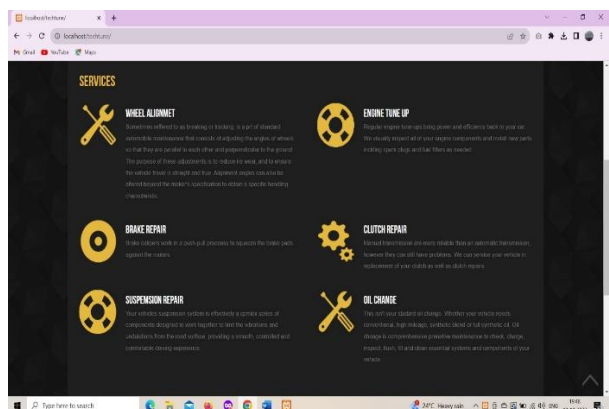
localhost/techtune/
localhost/techtune/
Gmail YouTube Maps

SERVICES

WHEEL ALIGNMET

Sometimes referred to as breaking or tracking, is a part of standard automobile maintenance that consists of adjusting the angles of wheels so that they are parallel to each other and perpendicular to the ground. The purpose of these adjustments is to reduce tire wear, and to ensure the vehicle travel is straight and true. Alignment angles can also be altered beyond the maker's specification to obtain a specific handling characteristic.

ENGINE TUNE UP

Regular engine tune-ups bring power and efficiency back to your car. We visually inspect all of your engine components and install new parts including spark plugs and fuel filters as needed.

BRAKE REPAIR

Brake calipers work in a push-pull process to squeeze the brake pads against the rotors.

CLUTCH REPAIR

Manual transmissions are more reliable than an automatic transmission, however they can still have problems. We can service your vehicle in replacement of your clutch as well as clutch repairs.

SUSPEMSION REPAIR

Your vehicles suspension system is effectively a complex series of components designed to work together to limit the vibrations and undulations from the road surface, providing a smooth, controlled and comfortable driving experience.

OIL CHANGE

This isn't your standard oil change. Whether your vehicle needs conventional, high mileage, synthetic blend or full synthetic oil. Oil change is comprehensive preventive maintenance to check, change, inspect, flush, fill and clean essential systems and components of your vehicle.

Type here to search
24°C Heavy rain ENG 15:48